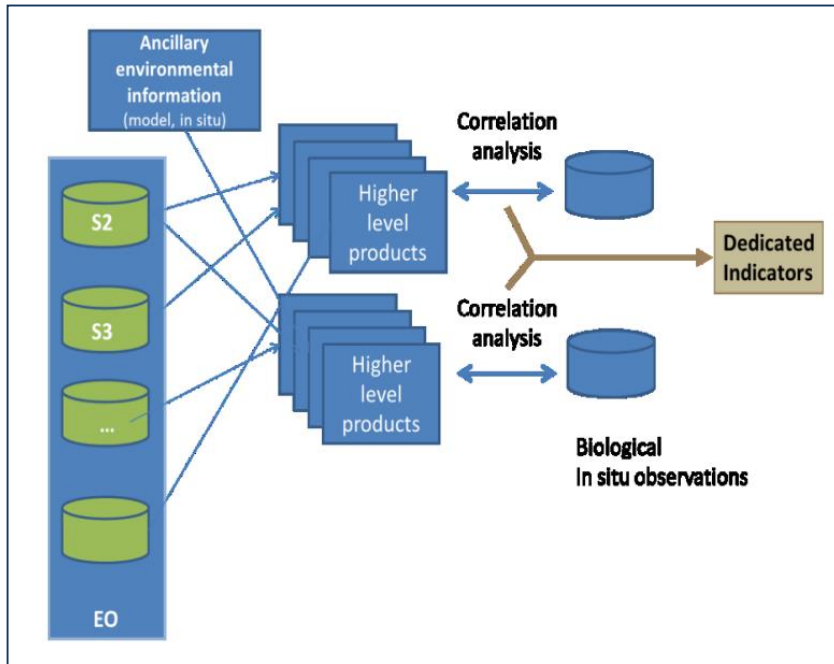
Ancillary environmental information (model, in situ)

S2

S3

...

EO

Higher level products

Higher level products

Correlation analysis

Correlation analysis

Dedicated Indicators

Biological In situ observations